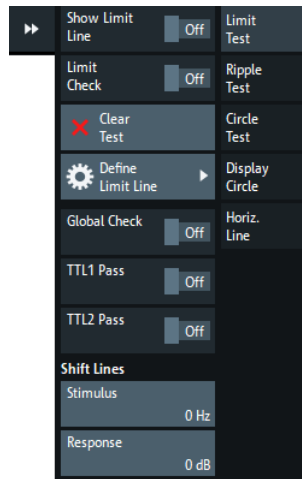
Show Limit Line Off

Limit Check Off

Clear Test

Define Limit Line

Global Check Off

TTL1 Pass Off

TTL2 Pass Off

Shift Lines

Stimulus
0 Hz

Response
0 dB

Limit Test

Ripple Test

Circle Test

Display Circle

Horiz. Line